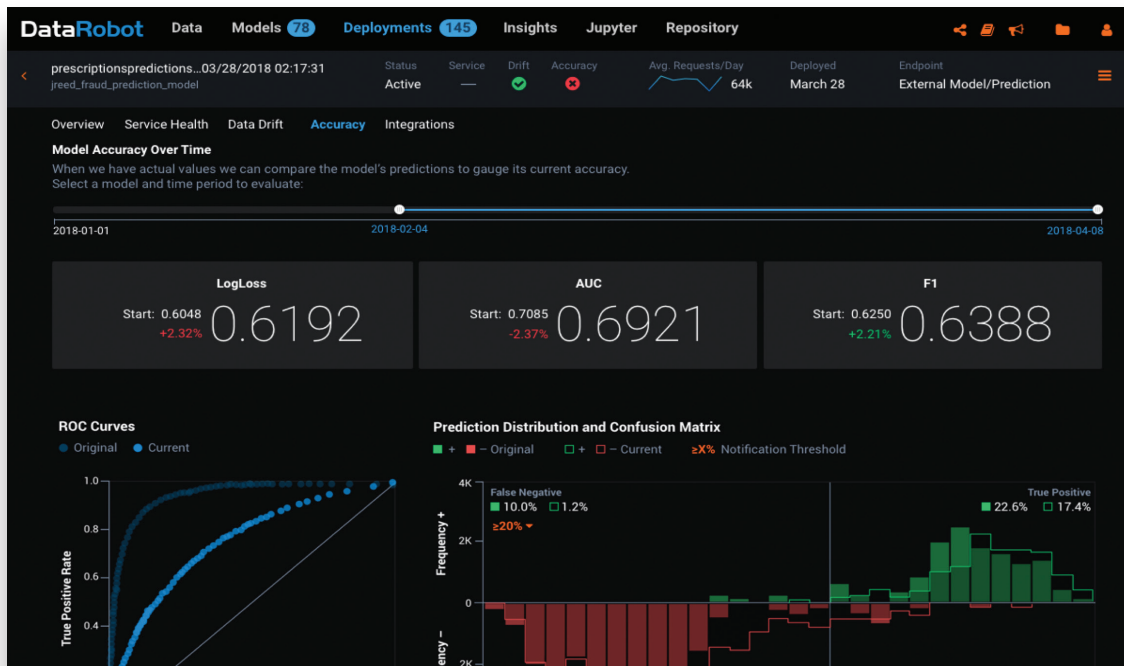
DataRobot Data Models 78 Deployments 145 Insights Jupyter Repository

prescriptionspredictions...03/28/2018 02:17:31
jreed_fraud_prediction_model

Status
Active

Service
—

Drift

Accuracy

Avg. Requests/Day
64k

Deployed
March 28

Endpoint
External Model/Prediction

Overview Service Health Data Drift Accuracy Integrations

Model Accuracy Over Time

When we have actual values we can compare the model's predictions to gauge its current accuracy.
Select a model and time period to evaluate:

2018-01-01 2018-02-04 2018-04-08

| LogLoss | AUC | F1 |
|---|---|---|
| Start: 0.6048 +2.32% 0.6192 | Start: 0.7085 -2.37% 0.6921 | Start: 0.6250 +2.21% 0.6388 |

ROC Curves

Original Current

1.0
0.8
0.6
0.4
True Positive Rate

Prediction Distribution and Confusion Matrix

+ – Original + – Current ≥X% Notification Threshold

4K
2K
0
2K
Frequency +
ency –

False Negative
10.0% 1.2%
≥20%

True Positive
22.6% 17.4%